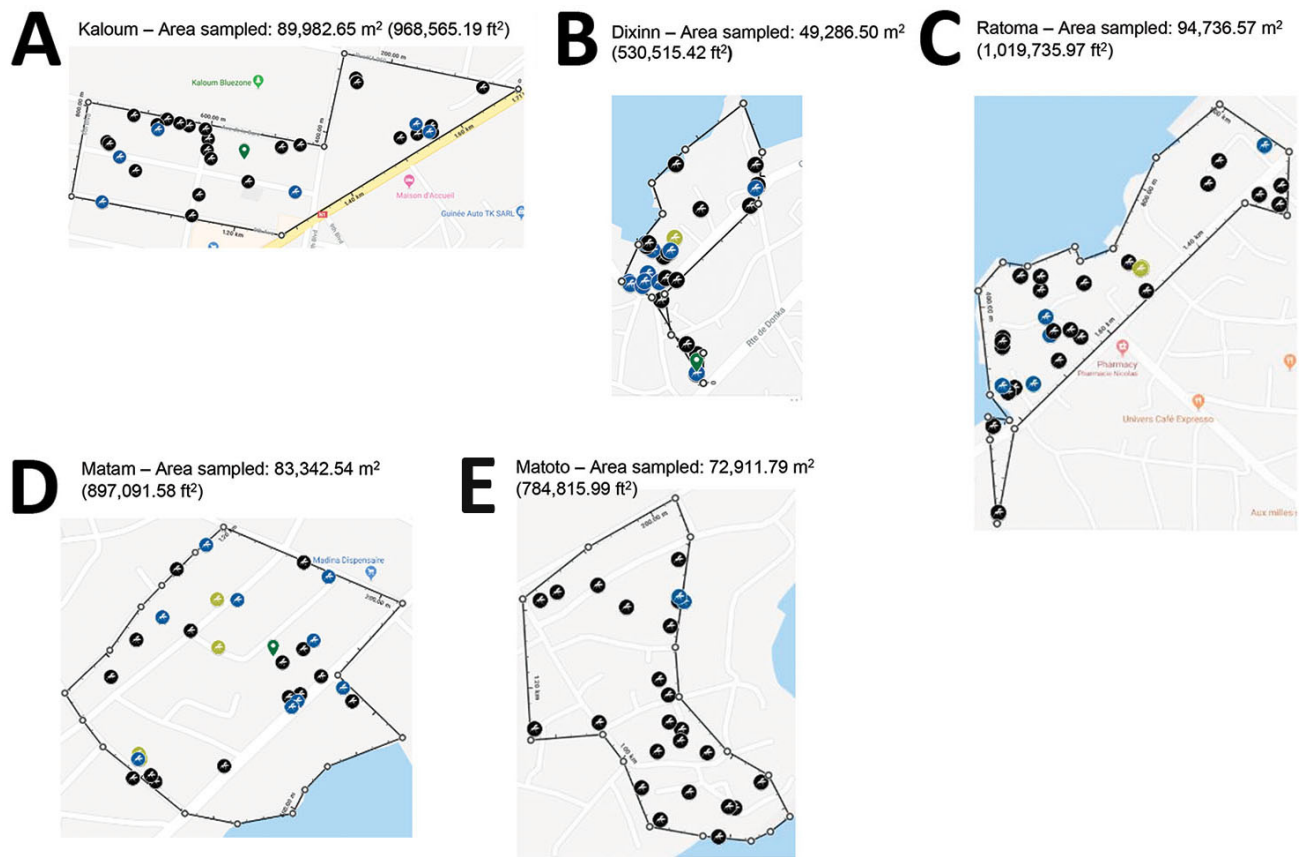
A

Kaloum – Area sampled: 89,982.65 m$^2$ (968,565.19 ft$^2$)

200.00 m

Kaloum Bluezone

600.00 m

400.00 m

1.60 km

Maison d'Accueil

1.60 km

Guinée Auto TK SARL

1.20 km

B

Dixinn – Area sampled: 49,286.50 m$^2$ (530,515.42 ft$^2$)

Rte de Donka

C

Ratoma – Area sampled: 94,736.57 m$^2$ (1,019,735.97 ft$^2$)

800.00 m

1.40 km

1.60 km

Pharmacy

Pharmacie Nicolas

Univers Café Expresso

Aux milles

D

Matam – Area sampled: 83,342.54 m$^2$ (897,091.58 ft$^2$)

Madina Dispensaire

200.00 m

E

Matoto – Area sampled: 72,911.79 m$^2$ (784,815.99 ft$^2$)

200.00 m

1.20 km

1.00 km